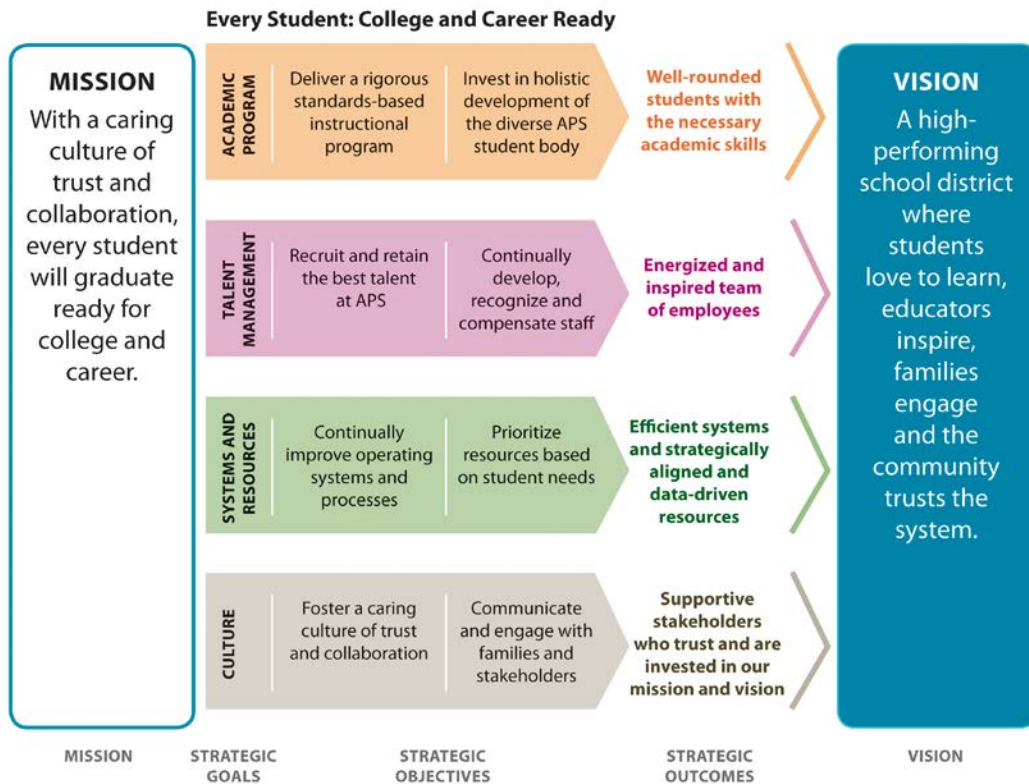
Every Student: College and Career Ready

MISSION
With a caring culture of trust and collaboration, every student will graduate ready for college and career.

ACADEMIC PROGRAM
Deliver a rigorous standards-based instructional program
Invest in holistic development of the diverse APS student body
Well-rounded students with the necessary academic skills

TALENT MANAGEMENT
Recruit and retain the best talent at APS
Continually develop, recognize and compensate staff
Energized and inspired team of employees

SYSTEMS AND RESOURCES
Continually improve operating systems and processes
Prioritize resources based on student needs
Efficient systems and strategically aligned and data-driven resources

CULTURE
Foster a caring culture of trust and collaboration
Communicate and engage with families and stakeholders
Supportive stakeholders who trust and are invested in our mission and vision

VISION
A high-performing school district where students love to learn, educators inspire, families engage and the community trusts the system.

MISSION
STRATEGIC GOALS
STRATEGIC OBJECTIVES
STRATEGIC OUTCOMES
VISION